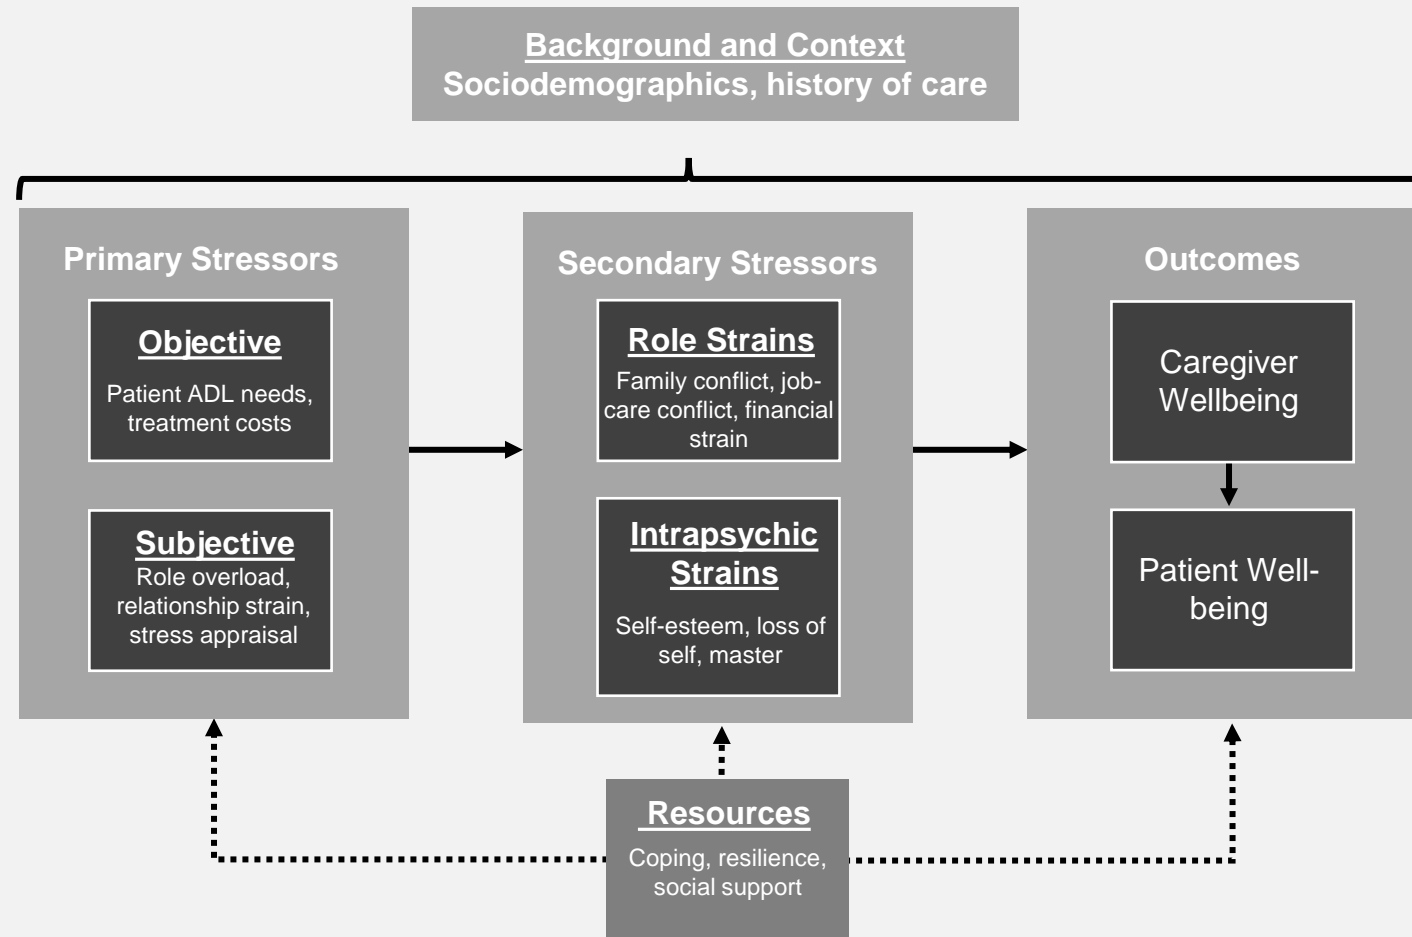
Background and Context
Sociodemographics, history of care

Primary Stressors

Objective
Patient ADL needs, treatment costs

Subjective
Role overload, relationship strain, stress appraisal

Secondary Stressors

Role Strains
Family conflict, job-care conflict, financial strain

Intrapsychic Strains
Self-esteem, loss of self, master

Outcomes

Caregiver Wellbeing

Patient Well-being

Resources
Coping, resilience, social support